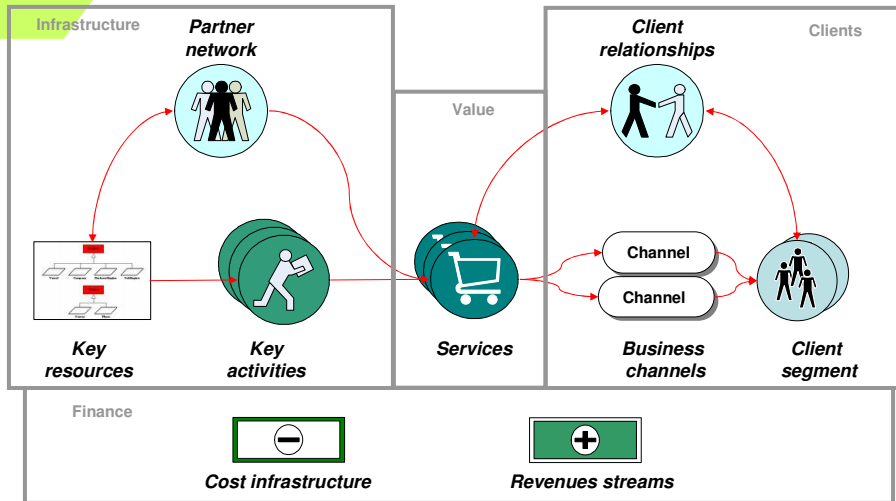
Infrastructure

Partner network

Key resources

Key activities

Value

Services

Clients

Client relationships

Channel

Channel

Business channels

Client segment

Finance

Cost infrastructure

Revenues streams